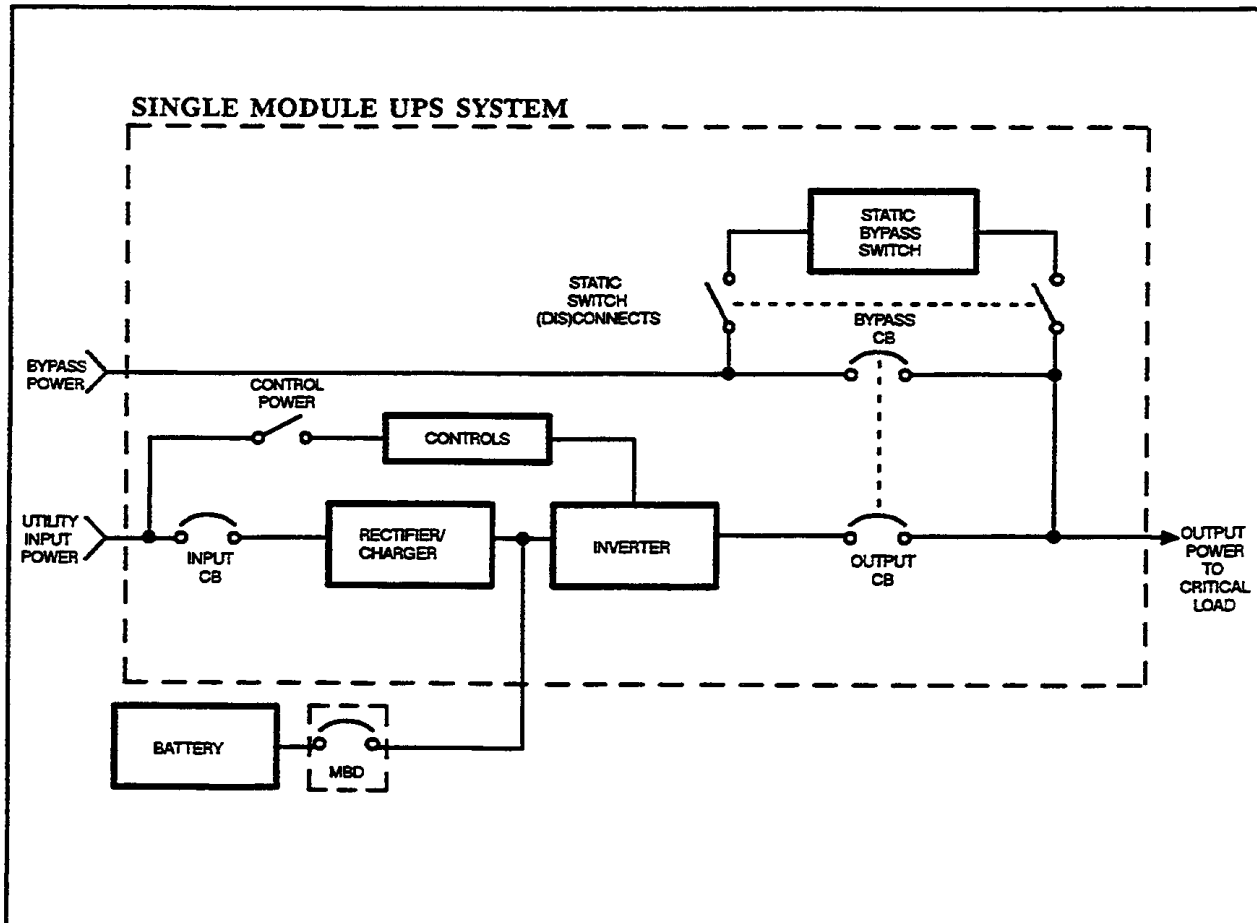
SINGLE MODULE UPS SYSTEM

STATIC BYPASS SWITCH

STATIC SWITCH (DIS)CONNECTS

BYPASS CB

BYPASS POWER

CONTROL POWER

CONTROLS

UTILITY INPUT POWER

INPUT CB

RECTIFIER/ CHARGER

INVERTER

OUTPUT CB

OUTPUT POWER TO CRITICAL LOAD

BATTERY

MBD